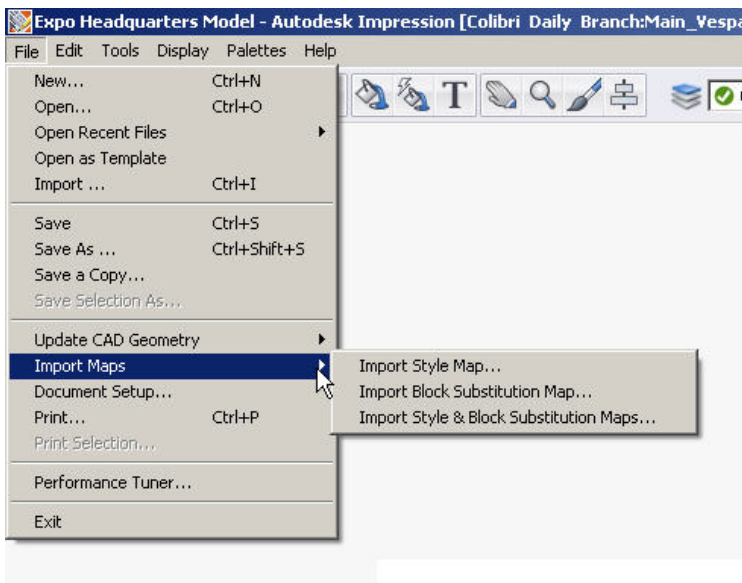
Expo Headquarters Model - Autodesk Impression [Colibri Daily Branch:Main_Vespa

File Edit Tools Display Palettes Help

New... Ctrl+N
Open... Ctrl+O
Open Recent Files
Open as Template
Import ... Ctrl+I

Save Ctrl+S
Save As ... Ctrl+Shift+S
Save a Copy...
Save Selection As...

Update CAD Geometry
Import Maps
Document Setup...
Print... Ctrl+P
Print Selection...

Performance Tuner...

Exit

Import Style Map...
Import Block Substitution Map...
Import Style & Block Substitution Maps...